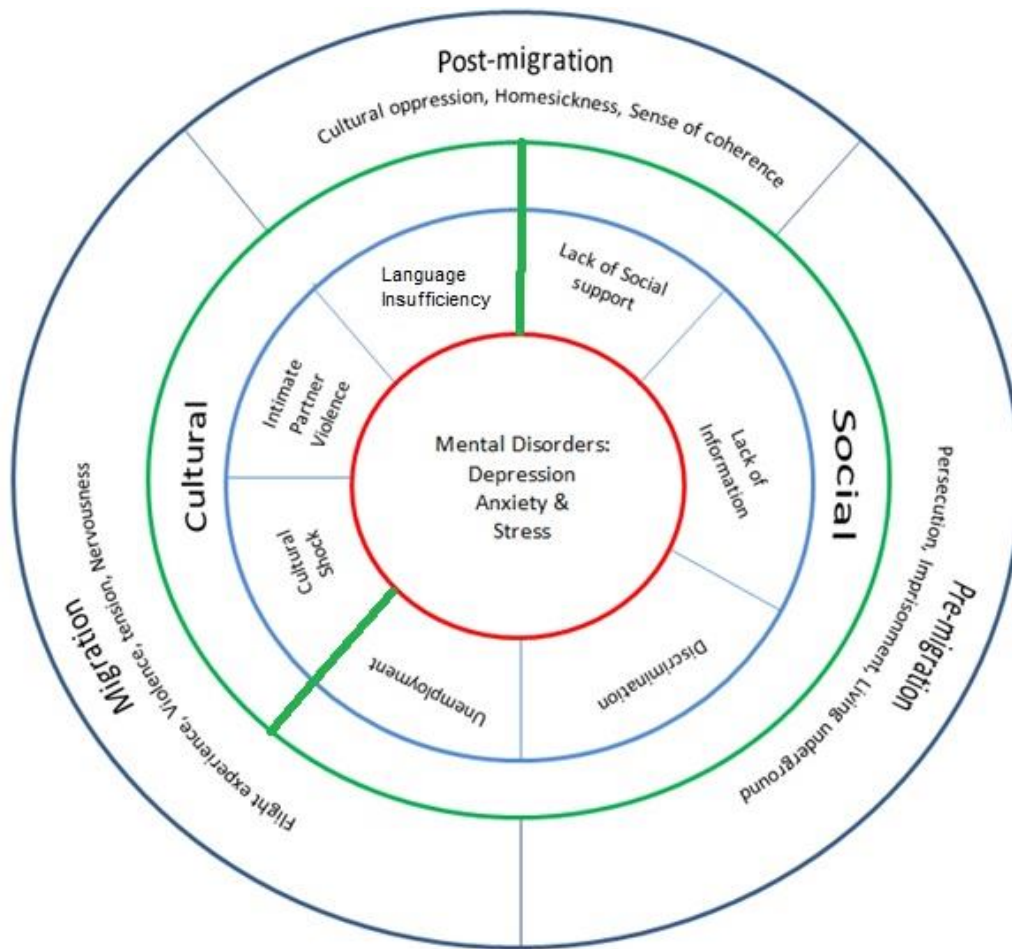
Post-migration

Cultural oppression, Homesickness, Sense of coherence

Language Insufficiency

Lack of Social support

Intimate Partner Violence

Cultural

Mental Disorders: Depression Anxiety & Stress

Lack of Information

Social

Cultural Shock

Unemployment

Discrimination

Migration

Flight experience, Violence, tension, Nervousness

Pre-migration

Persecution, Imprisonment, Living underground